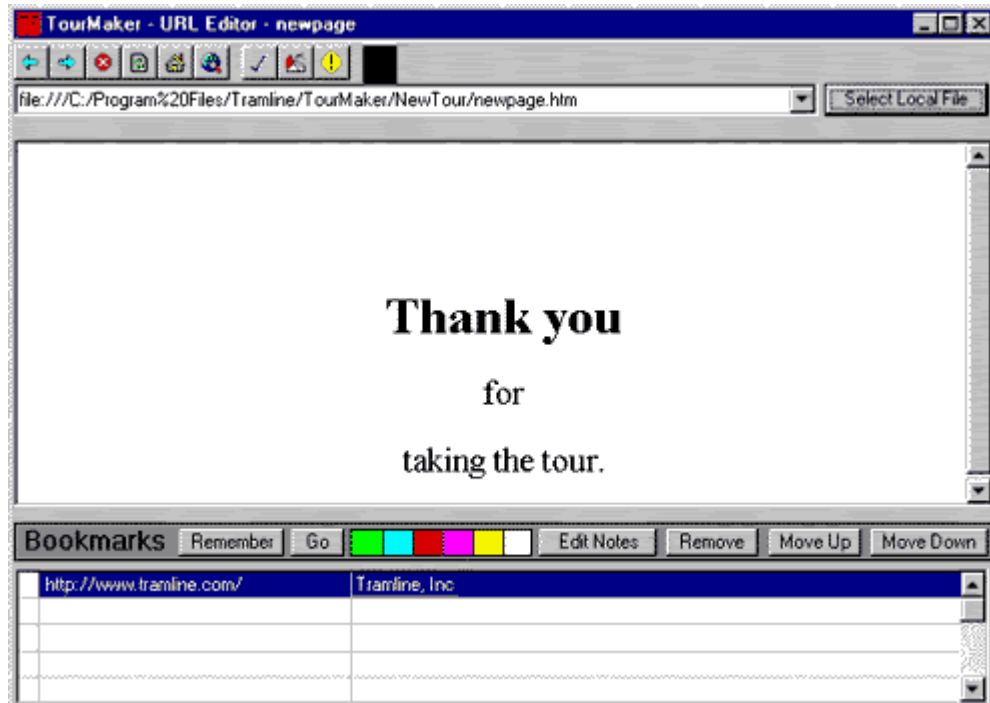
TourMaker - URL Editor - newpage

file:///C:/Program%20Files/Tramline/TourMaker/NewTour/newpage.htm

Select Local File

**Thank you**

for

taking the tour.

Bookmarks Remember Go Edit Notes Remove Move Up Move Down

| | | |
|---|---|---|
| | http://www.tramline.com/ | Tramline, Inc |
| | | |
| | | |
| | | |
| | | |